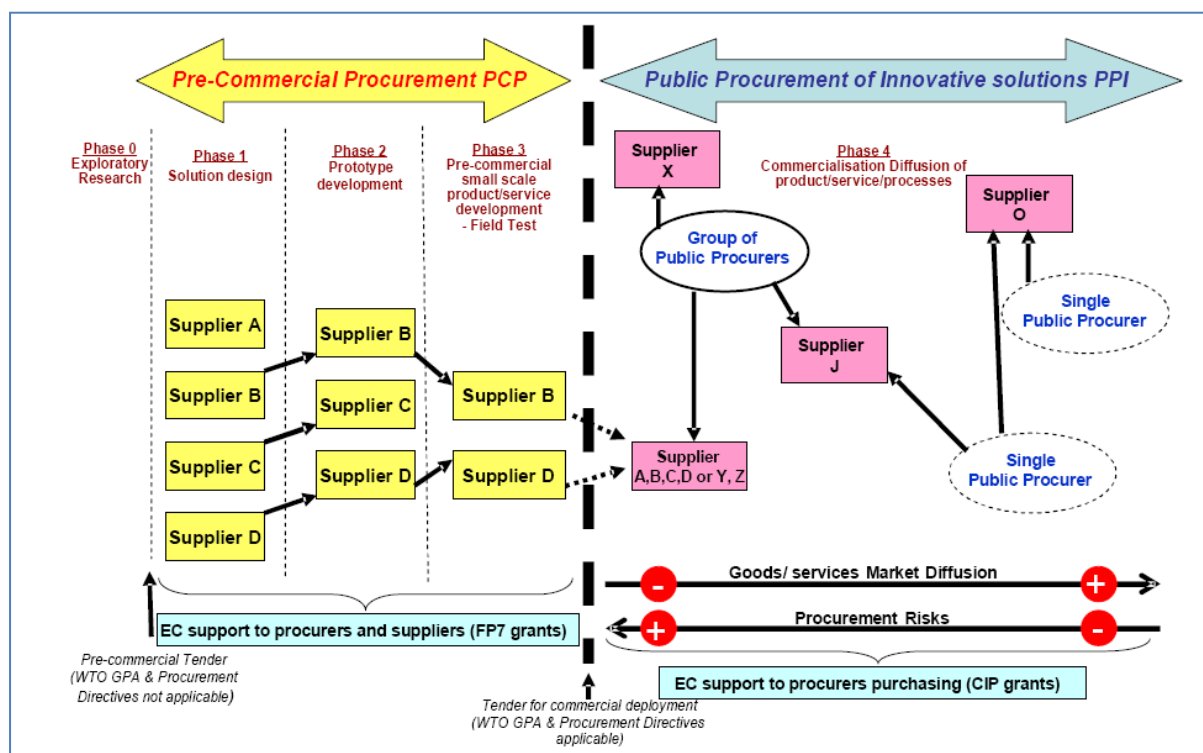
Pre-Commercial Procurement PCP

Public Procurement of Innovative solutions PPI

Phase 0
Exploratory Research

Phase 1
Solution design

Phase 2
Prototype development

Phase 3
Pre-commercial small scale product/service development - Field Test

Supplier X

Phase 4
Commercialisation Diffusion of product/service/processes

Supplier O

Group of Public Procurers

Single Public Procurer

Supplier A

Supplier B

Supplier B

Supplier J

Supplier B

Supplier C

Supplier C

Supplier D

Supplier D

Supplier A,B,C,D or Y, Z

Single Public Procurer

Supplier D

Goods/ services Market Diffusion

-

+

Procurement Risks

+

-

EC support to procurers and suppliers (FP7 grants)

Pre-commercial Tender (WTO GPA & Procurement Directives not applicable)

Tender for commercial deployment (WTO GPA & Procurement Directives applicable)

EC support to procurers purchasing (CIP grants)